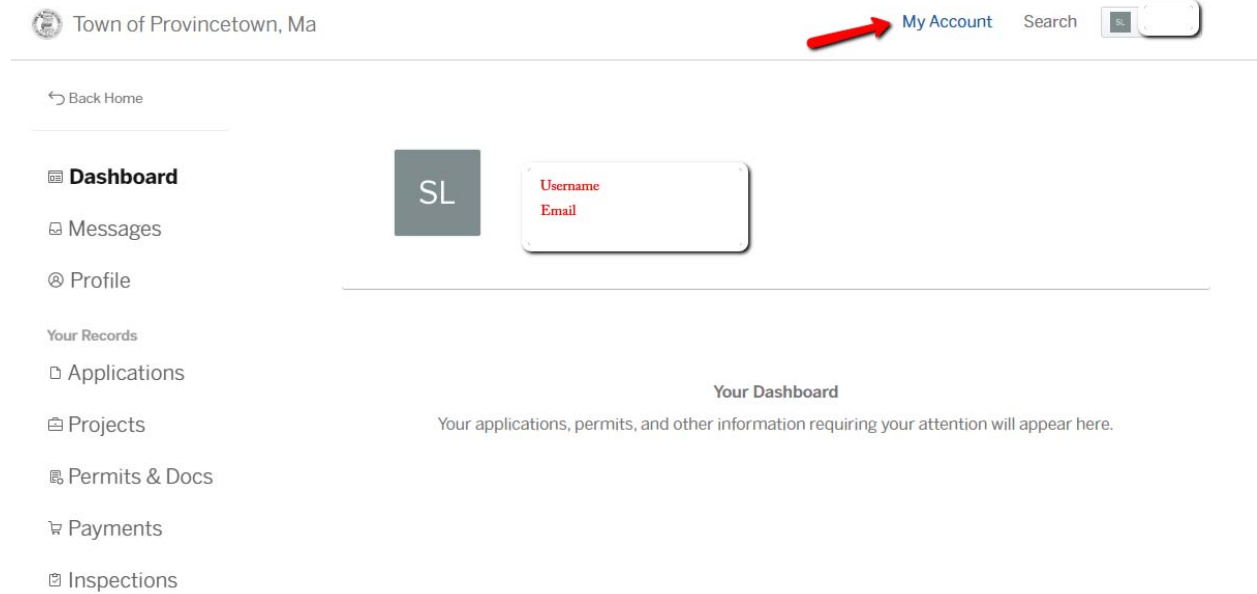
Town of Provincetown, Ma

My Account Search SL

Back Home

Dashboard

Messages

Profile

Your Records

Applications

Projects

Permits & Docs

Payments

Inspections

SL

Username
Email

Your Dashboard

Your applications, permits, and other information requiring your attention will appear here.